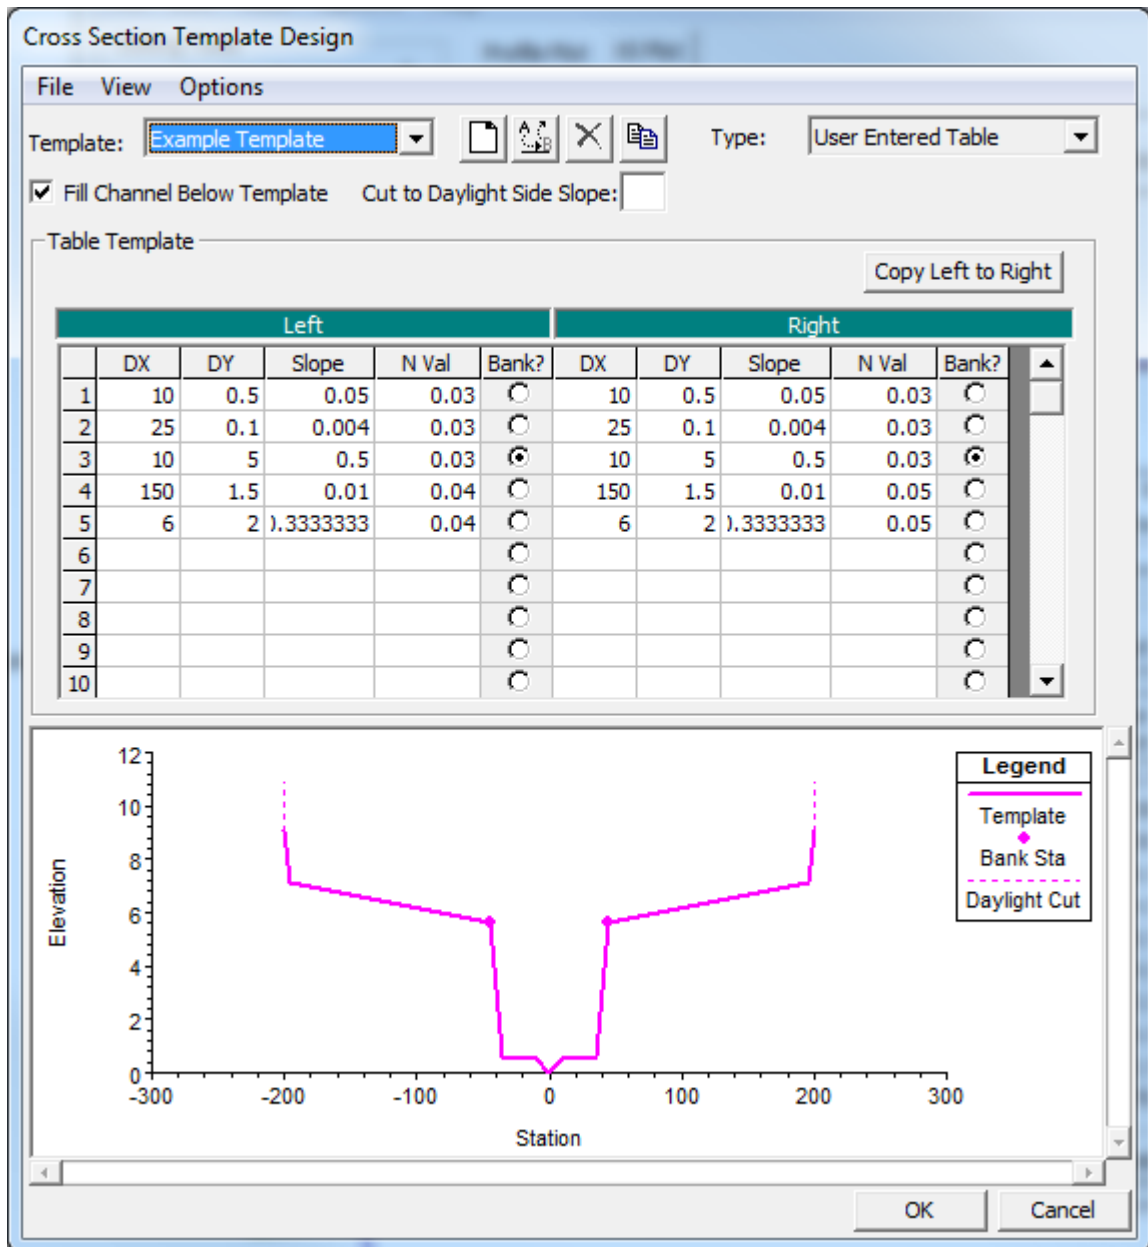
Cross Section Template Design

File View Options

Template: Example Template Type: User Entered Table

Fill Channel Below Template Cut to Daylight Side Slope:

Table Template

Copy Left to Right

| | Left DX | DY | Slope | N Val | Bank? | Right DX | DY | Slope | N Val | Bank? |
|---|---|---|---|---|---|---|---|---|---|---|
| 1 | 10 | 0.5 | 0.05 | 0.03 | | 10 | 0.5 | 0.05 | 0.03 | |
| 2 | 25 | 0.1 | 0.004 | 0.03 | | 25 | 0.1 | 0.004 | 0.03 | |
| 3 | 10 | 5 | 0.5 | 0.03 | | 10 | 5 | 0.5 | 0.03 | |
| 4 | 150 | 1.5 | 0.01 | 0.04 | | 150 | 1.5 | 0.01 | 0.05 | |
| 5 | 6 | 2 | ).3333333 | 0.04 | | 6 | 2 | ).3333333 | 0.05 | |
| 6 | | | | | | | | | | |
| 7 | | | | | | | | | | |
| 8 | | | | | | | | | | |
| 9 | | | | | | | | | | |
| 10 | | | | | | | | | | |

Legend
Template
Bank Sta
Daylight Cut

12
10
8
6
4
2
0
Elevation

-300 -200 -100 0 100 200 300
Station

OK Cancel